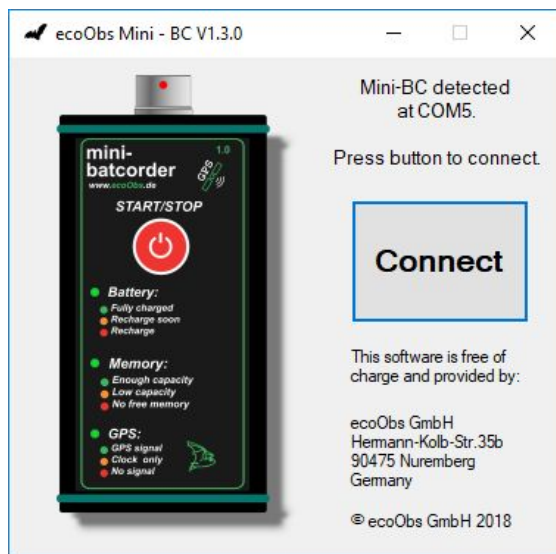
ecoObs Mini - BC V1.3.0

mini-batcorder
www.ecoObs.de
GPS
1.0
START/STOP

Battery:
Fully charged
Recharge soon
Recharge

Memory:
Enough capacity
Low capacity
No free memory

GPS:
GPS signal
Clock only
No signal

Mini-BC detected at COM5.

Press button to connect.

Connect

This software is free of charge and provided by:

ecoObs GmbH
Hermann-Kolb-Str.35b
90475 Nuremberg
Germany

© ecoObs GmbH 2018